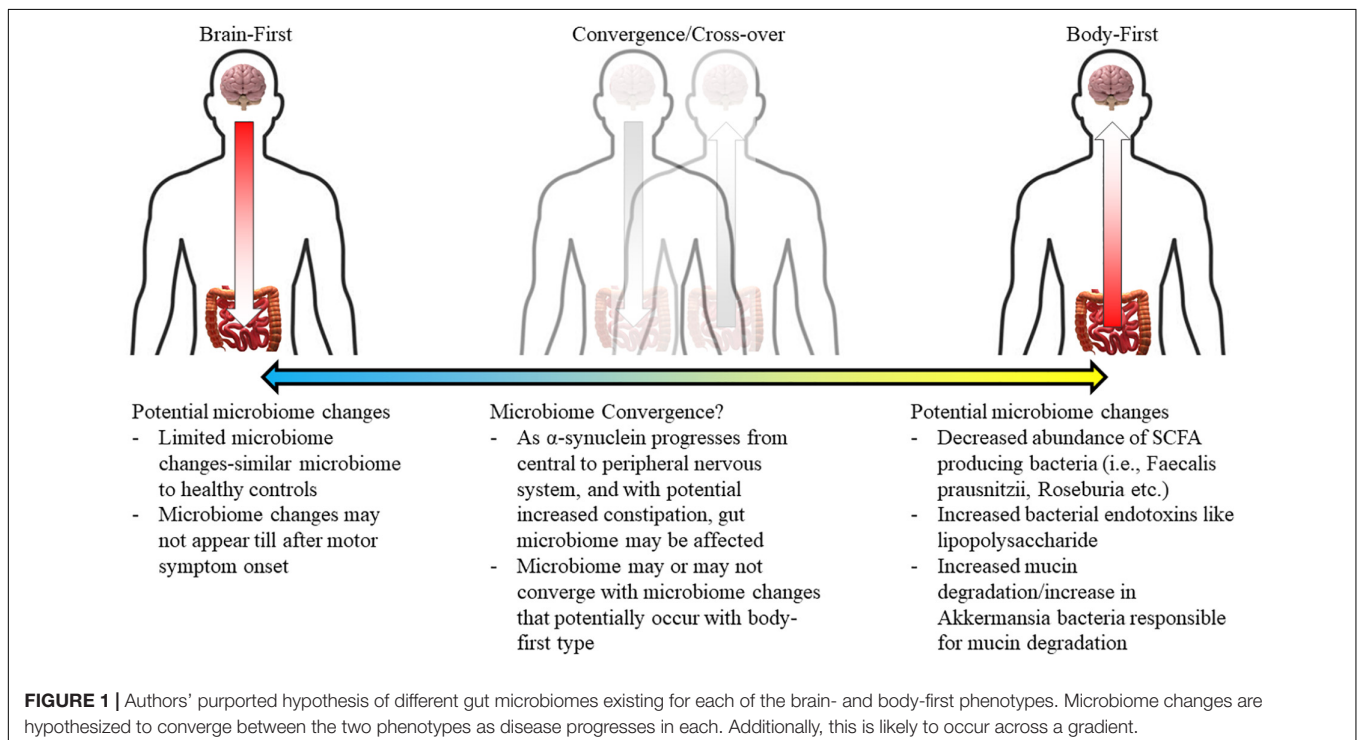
Brain-First

Convergence/Cross-over

Body-First

Potential microbiome changes
- Limited microbiome changes-similar microbiome to healthy controls
- Microbiome changes may not appear till after motor symptom onset

Microbiome Convergence?
- As $\alpha$-synuclein progresses from central to peripheral nervous system, and with potential increased constipation, gut microbiome may be affected
- Microbiome may or may not converge with microbiome changes that potentially occur with body-first type

Potential microbiome changes
- Decreased abundance of SCFA producing bacteria (i.e., Faecalis prausnitzii, Roseburia etc.)
- Increased bacterial endotoxins like lipopolysaccharide
- Increased mucin degradation/increase in Akkermansia bacteria responsible for mucin degradation

**FIGURE 1 |** Authors' purported hypothesis of different gut microbiomes existing for each of the brain- and body-first phenotypes. Microbiome changes are hypothesized to converge between the two phenotypes as disease progresses in each. Additionally, this is likely to occur across a gradient.